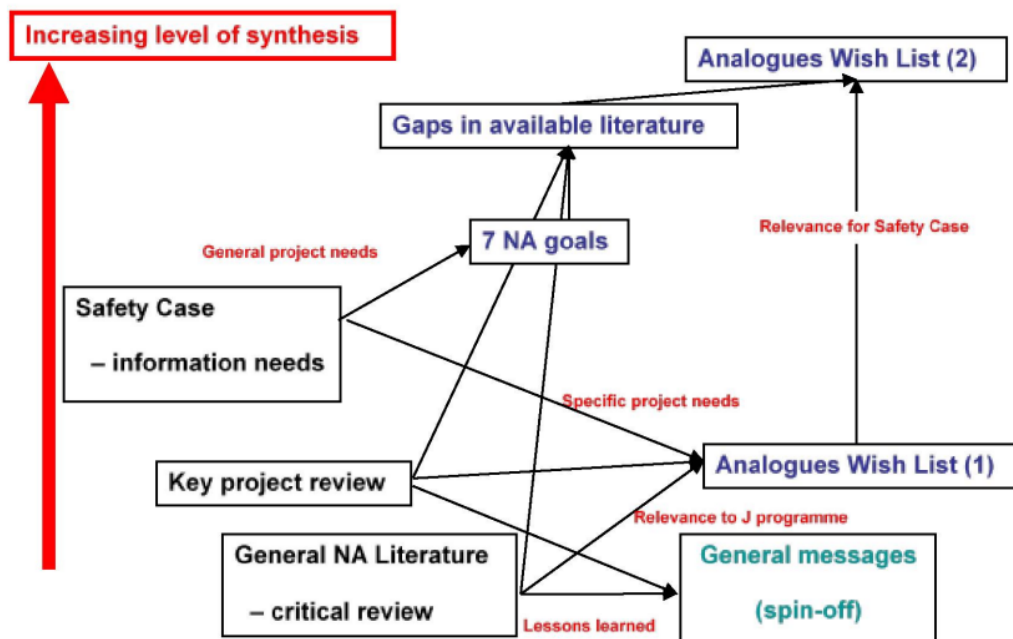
Increasing level of synthesis

Analogues Wish List (2)

Gaps in available literature

Relevance for Safety Case

General project needs

7 NA goals

Safety Case

– information needs

Specific project needs

Key project review

Analogues Wish List (1)

Relevance to J programme

General NA Literature

– critical review

General messages

(spin-off)

Lessons learned